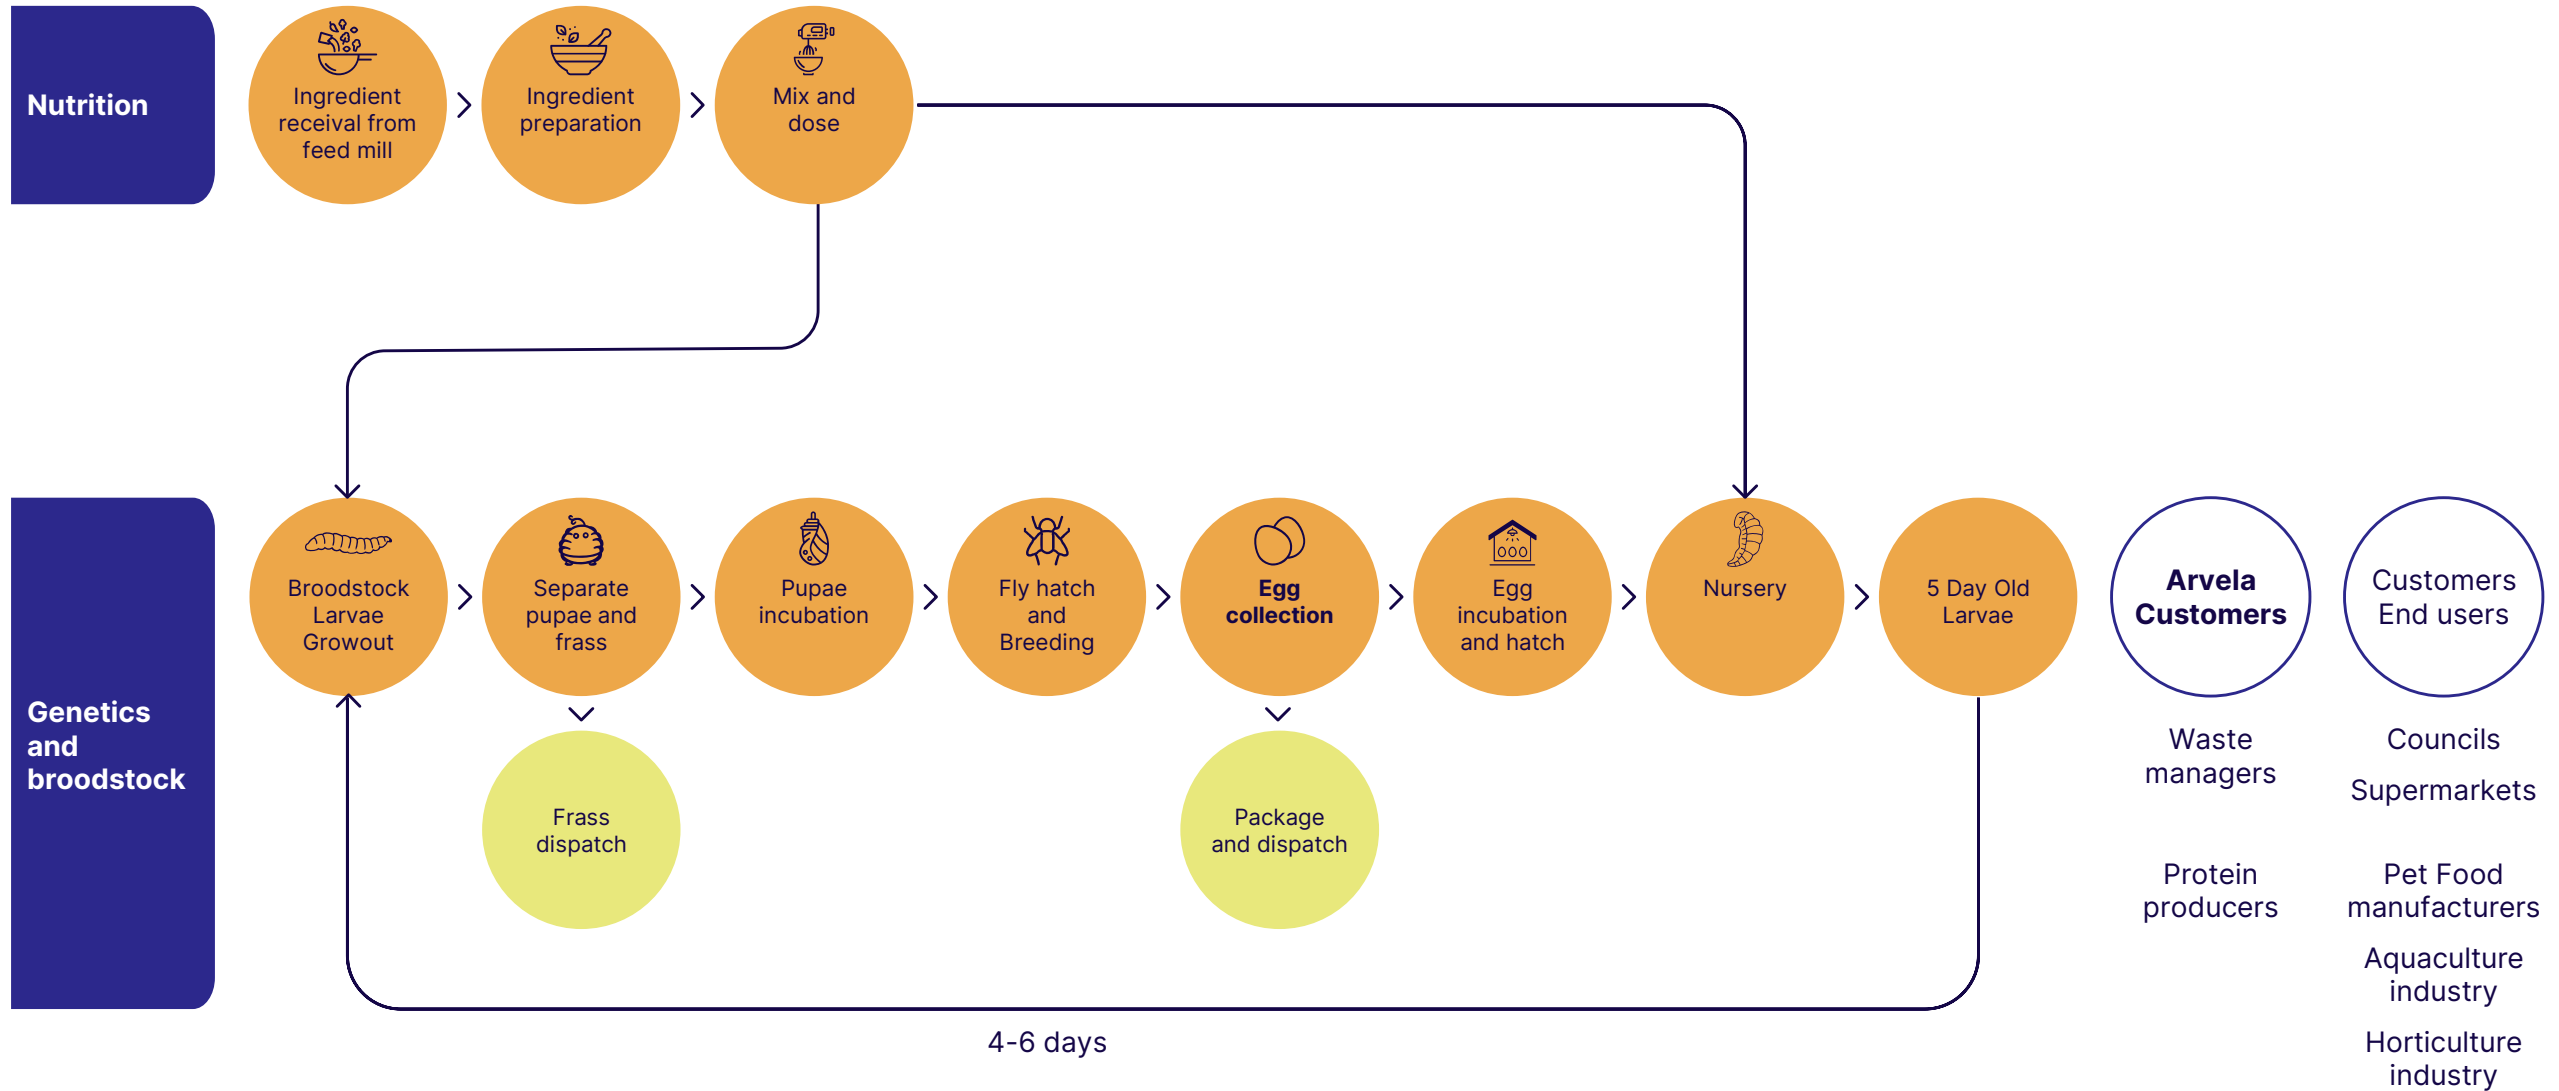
Nutrition

Ingredient receival from feed mill

Ingredient preparation

Mix and dose

Genetics and broodstock

Broodstock Larvae Growout

Separate pupae and frass

Pupae incubation

Fly hatch and Breeding

Egg collection

Egg incubation and hatch

Nursery

5 Day Old Larvae

Arvela Customers

Customers End users

Frass dispatch

Package and dispatch

Waste managers

Protein producers

Councils

Supermarkets

Pet Food manufacturers

Aquaculture industry

Horticulture industry

4-6 days